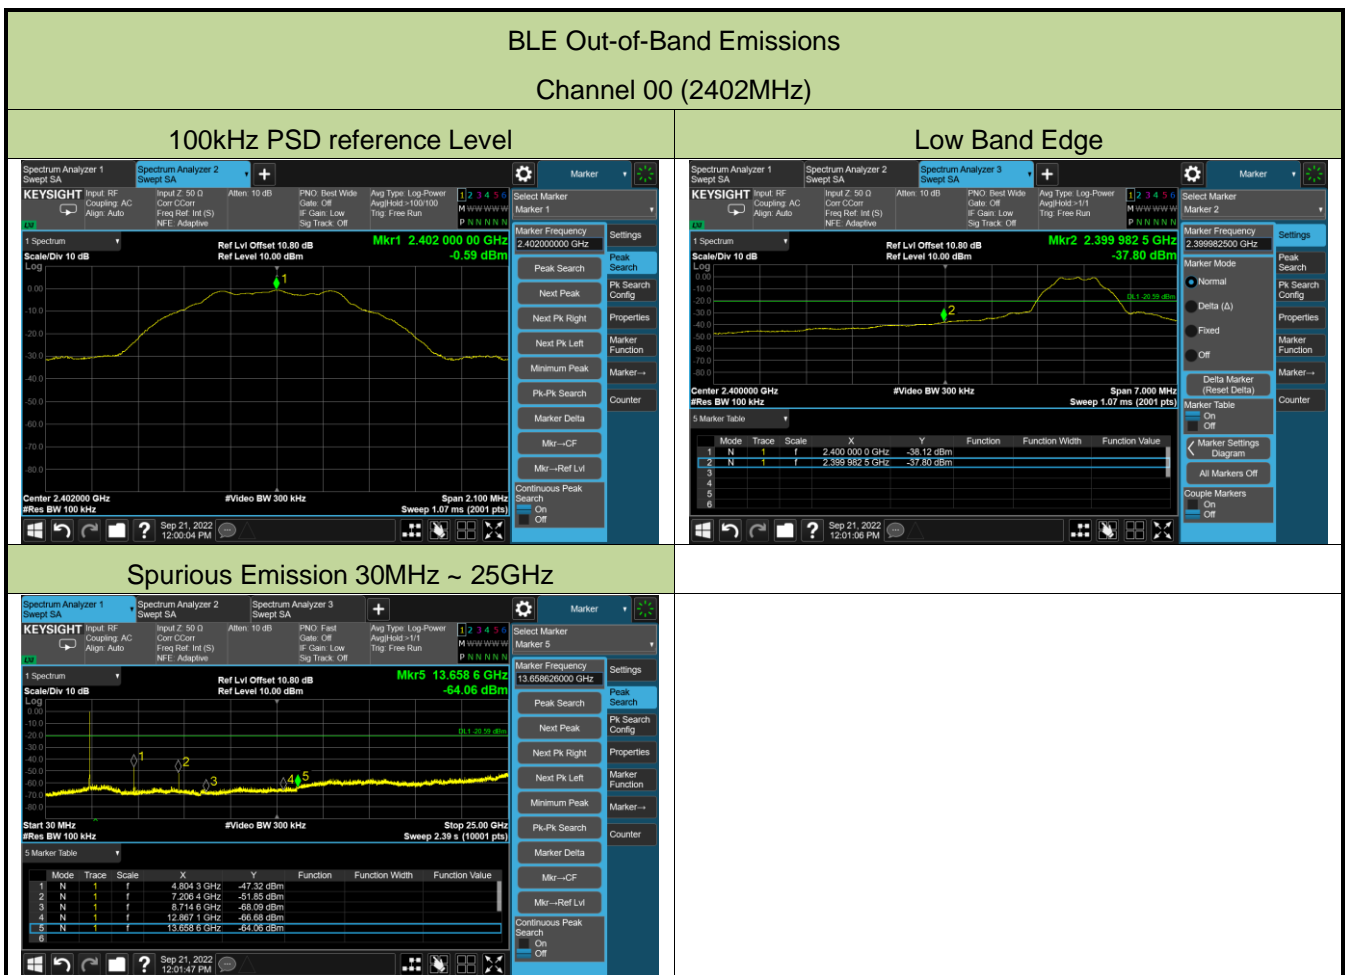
BLE Out-of-Band Emissions

Channel 00 (2402MHz)

| 100kHz PSD reference Level | Low Band Edge |
|---|---|
| Spectrum Analyzer 1 Swept SA; Spectrum Analyzer 2 Swept SA; Marker; KEYSIGHT Input: RF Coupling: AC Align: Auto; Input Z: 50 Ω Corr CCorr Freq Ref: Int (S) NFE: Adaptive; Atten: 10 dB; PNO: Best Wide Gate: Off IF Gain: Low Sig Track: Off; Avg Type: Log-Power Avg\|Hold:>100/100 Trig: Free Run; 1 2 3 4 5 6 M WWWWW P N N N N N; Select Marker Marker 1; 1 Spectrum; Ref Lvl Offset 10.80 dB Ref Level 10.00 dBm; Mkr1 2.402 000 00 GHz -0.59 dBm; Scale/Div 10 dB Log; 0.00 -10.0 -20.0 -30.0 -40.0 -50.0 -60.0 -70.0 -80.0; Center 2.402000 GHz #Res BW 100 kHz; #Video BW 300 kHz; Span 2.100 MHz Sweep 1.07 ms (2001 pts); Marker Frequency 2.402000000 GHz; Settings; Peak Search; Pk Search Config; Properties; Marker Function; Marker→; Counter; Next Peak; Next Pk Right; Next Pk Left; Minimum Peak; Pk-Pk Search; Marker Delta; Mkr→CF; Mkr→Ref Lvl; Continuous Peak Search On Off; Sep 21, 2022 12:00:04 PM | Spectrum Analyzer 1 Swept SA; Spectrum Analyzer 2 Swept SA; Spectrum Analyzer 3 Swept SA; Marker; KEYSIGHT Input: RF Coupling: AC Align: Auto; Input Z: 50 Ω Corr CCorr Freq Ref: Int (S) NFE: Adaptive; Atten: 10 dB; PNO: Best Wide Gate: Off IF Gain: Low Sig Track: Off; Avg Type: Log-Power Avg\|Hold:>1/1 Trig: Free Run; Select Marker Marker 2; 1 Spectrum; Ref Lvl Offset 10.80 dB Ref Level 10.00 dBm; Mkr2 2.399 982 5 GHz -37.80 dBm; Scale/Div 10 dB Log; DL1 -20.59 dBm; Center 2.400000 GHz #Res BW 100 kHz; #Video BW 300 kHz; Span 7.000 MHz Sweep 1.07 ms (2001 pts); 5 Marker Table; Mode Trace Scale X Y Function Function Width Function Value; 1 N 1 f 2.400 000 0 GHz -38.12 dBm; 2 N 1 f 2.399 982 5 GHz -37.80 dBm; 3; 4; 5; 6; Marker Frequency 2.399982500 GHz; Settings; Marker Mode Normal Delta (Δ) Fixed Off; Peak Search; Pk Search Config; Properties; Marker Function; Marker→; Counter; Delta Marker (Reset Delta); Marker Table On Off; Marker Settings Diagram; All Markers Off; Couple Markers On Off; Sep 21, 2022 12:01:06 PM |

| Spurious Emission 30MHz ~ 25GHz | |
|---|---|
| Spectrum Analyzer 1 Swept SA; Spectrum Analyzer 2 Swept SA; Spectrum Analyzer 3 Swept SA; Marker; KEYSIGHT Input: RF Coupling: AC Align: Auto; Input Z: 50 Ω Corr CCorr Freq Ref: Int (S) NFE: Adaptive; Atten: 10 dB; PNO: Fast Gate: Off IF Gain: Low Sig Track: Off; Avg Type: Log-Power Avg\|Hold:>1/1 Trig: Free Run; Select Marker Marker 5; 1 Spectrum; Ref Lvl Offset 10.80 dB Ref Level 10.00 dBm; Mkr5 13.658 6 GHz -64.06 dBm; Scale/Div 10 dB Log; DL1 -20.59 dBm; Start 30 MHz #Res BW 100 kHz; #Video BW 300 kHz; Stop 25.00 GHz Sweep 2.39 s (10001 pts); 5 Marker Table; Mode Trace Scale X Y Function Function Width Function Value; 1 N 1 f 4.804 3 GHz -47.32 dBm; 2 N 1 f 7.206 4 GHz -51.85 dBm; 3 N 1 f 8.714 6 GHz -68.09 dBm; 4 N 1 f 12.867 1 GHz -66.68 dBm; 5 N 1 f 13.658 6 GHz -64.06 dBm; 6; Marker Frequency 13.658626000 GHz; Settings; Peak Search; Pk Search Config; Properties; Marker Function; Marker→; Counter; Next Peak; Next Pk Right; Next Pk Left; Minimum Peak; Pk-Pk Search; Marker Delta; Mkr→CF; Mkr→Ref Lvl; Continuous Peak Search On Off; Sep 21, 2022 12:01:47 PM | |